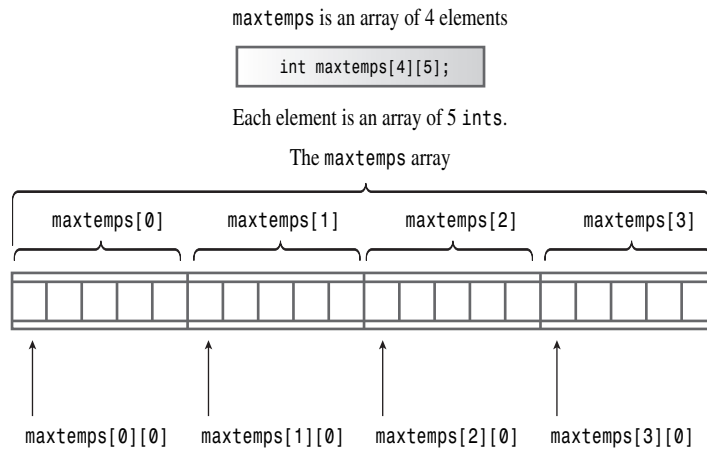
maxtemps is an array of 4 elements

int maxtemps[4][5];

Each element is an array of 5 ints.

The maxtemps array

maxtemps[0]

maxtemps[1]

maxtemps[2]

maxtemps[3]

maxtemps[0][0]

maxtemps[1][0]

maxtemps[2][0]

maxtemps[3][0]